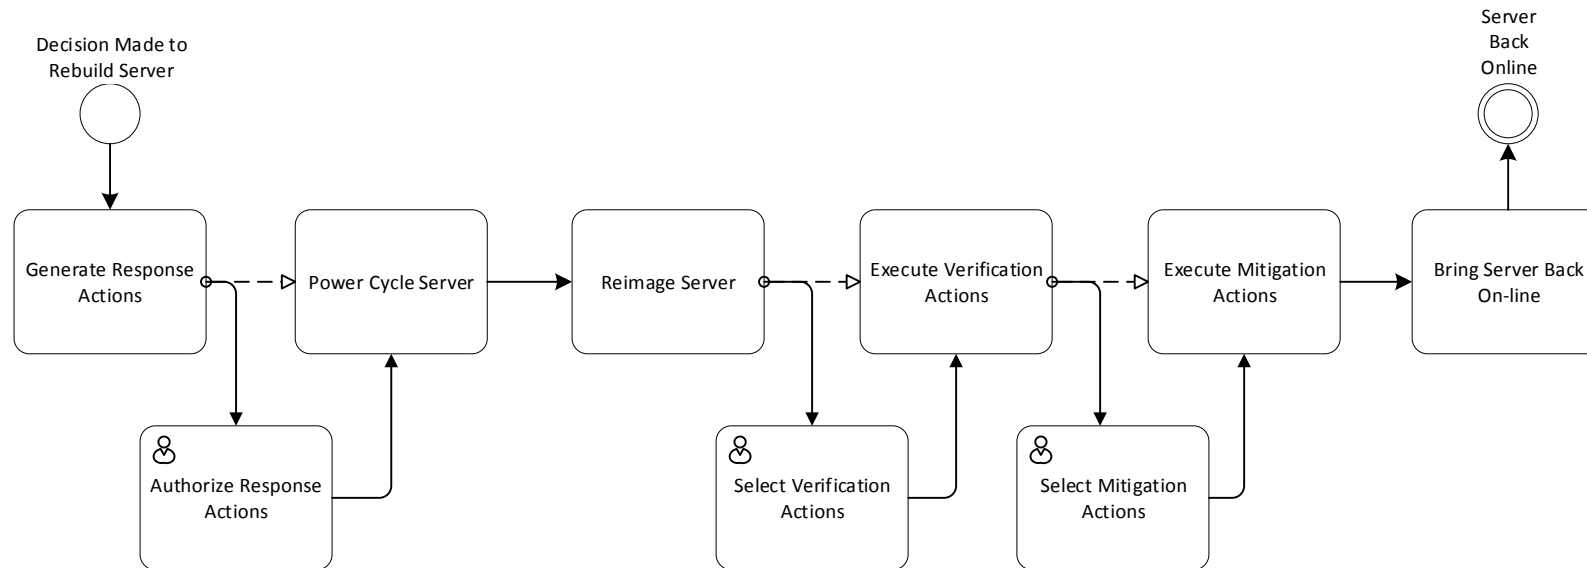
Decision Made to Rebuild Server

Server Back Online

Generate Response Actions

Power Cycle Server

Reimage Server

Execute Verification Actions

Execute Mitigation Actions

Bring Server Back On-line

Authorize Response Actions

Select Verification Actions

Select Mitigation Actions